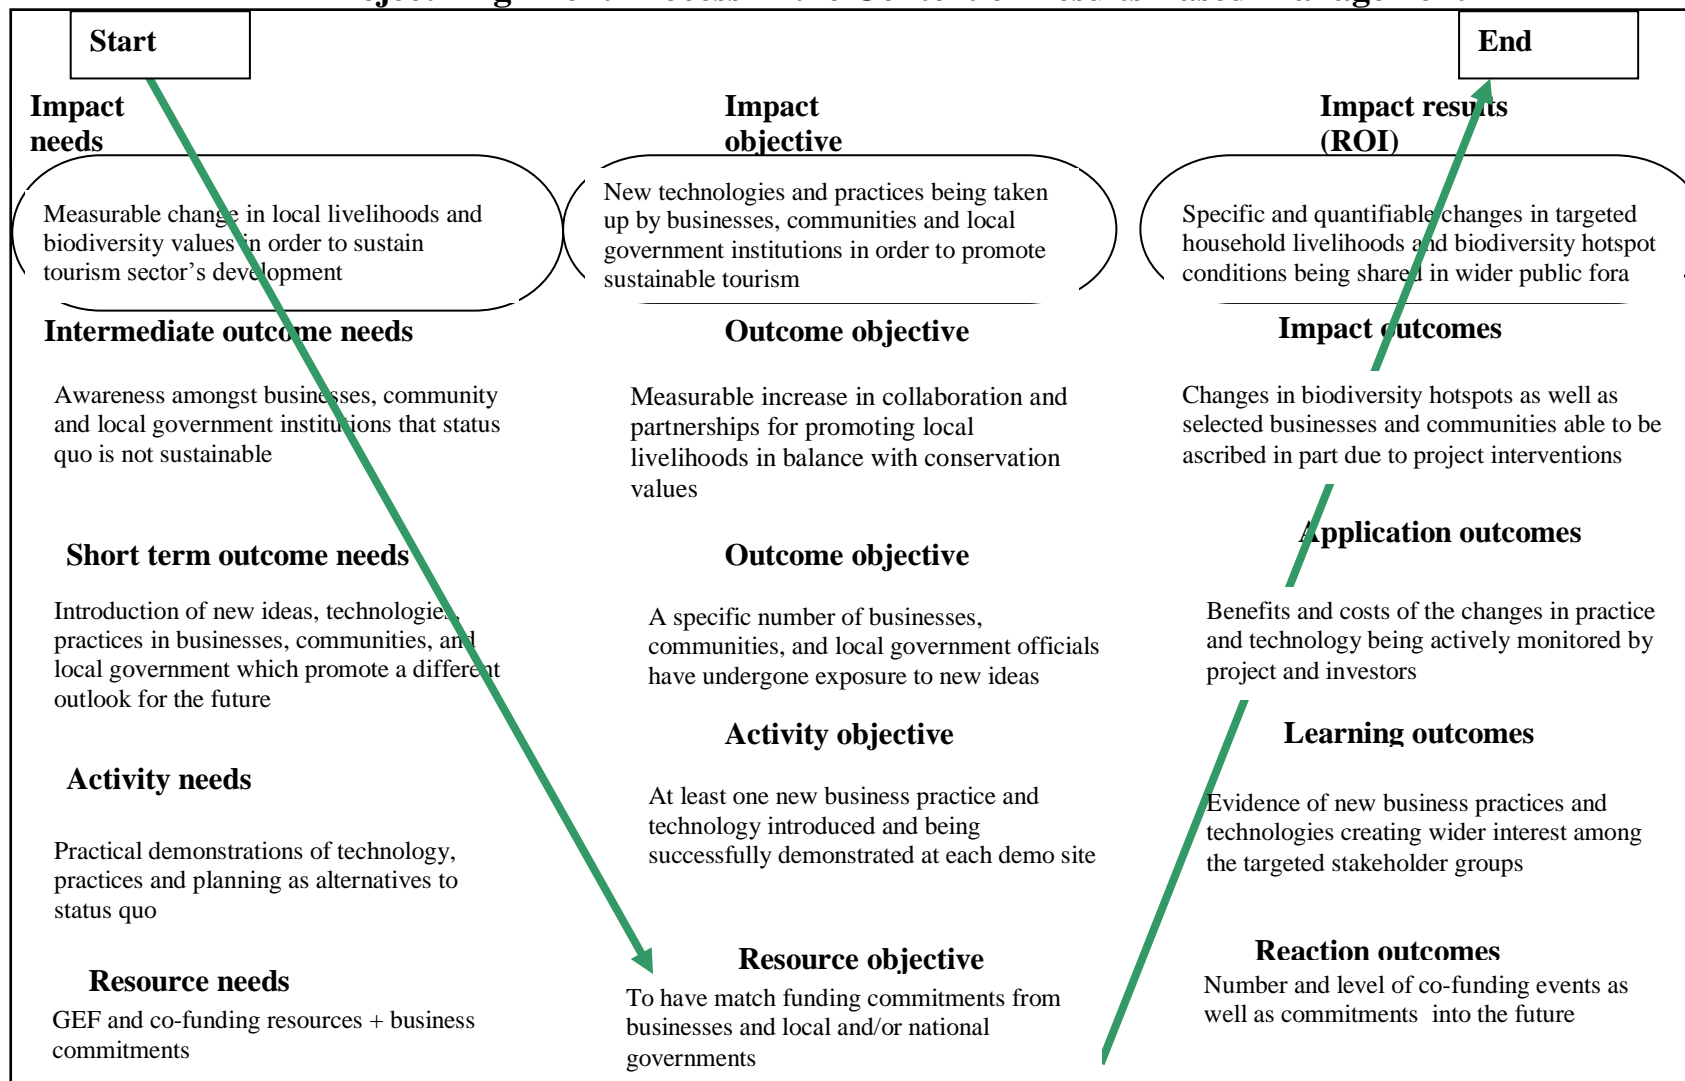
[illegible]

Start

End

Impact needs

Measurable change in local livelihoods and biodiversity values in order to sustain tourism sector's development

Impact objective

New technologies and practices being taken up by businesses, communities and local government institutions in order to promote sustainable tourism

Impact results (ROI)

Specific and quantifiable changes in targeted household livelihoods and biodiversity hotspot conditions being shared in wider public fora

Intermediate outcome needs

Awareness amongst businesses, community and local government institutions that status quo is not sustainable

Outcome objective

Measurable increase in collaboration and partnerships for promoting local livelihoods in balance with conservation values

Impact outcomes

Changes in biodiversity hotspots as well as selected businesses and communities able to be ascribed in part due to project interventions

Short term outcome needs

Introduction of new ideas, technologies, practices in businesses, communities, and local government which promote a different outlook for the future

Outcome objective

A specific number of businesses, communities, and local government officials have undergone exposure to new ideas

Application outcomes

Benefits and costs of the changes in practice and technology being actively monitored by project and investors

Activity needs

Practical demonstrations of technology, practices and planning as alternatives to status quo

Activity objective

At least one new business practice and technology introduced and being successfully demonstrated at each demo site

Learning outcomes

Evidence of new business practices and technologies creating wider interest among the targeted stakeholder groups

Resource needs

GEF and co-funding resources + business commitments

Resource objective

To have match funding commitments from businesses and local and/or national governments

Reaction outcomes

Number and level of co-funding events as well as commitments into the future